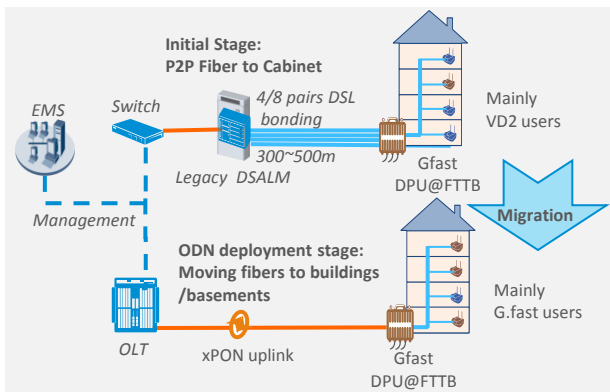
Initial Stage:
P2P Fiber to Cabinet

EMS

Switch

4/8 pairs DSL bonding

300~500m

Legacy DSALM

Mainly VD2 users

Gfast DPU@FTTB

Migration

Management

ODN deployment stage:
Moving fibers to buildings /basements

Mainly G.fast users

OLT

xPON uplink

Gfast DPU@FTTB